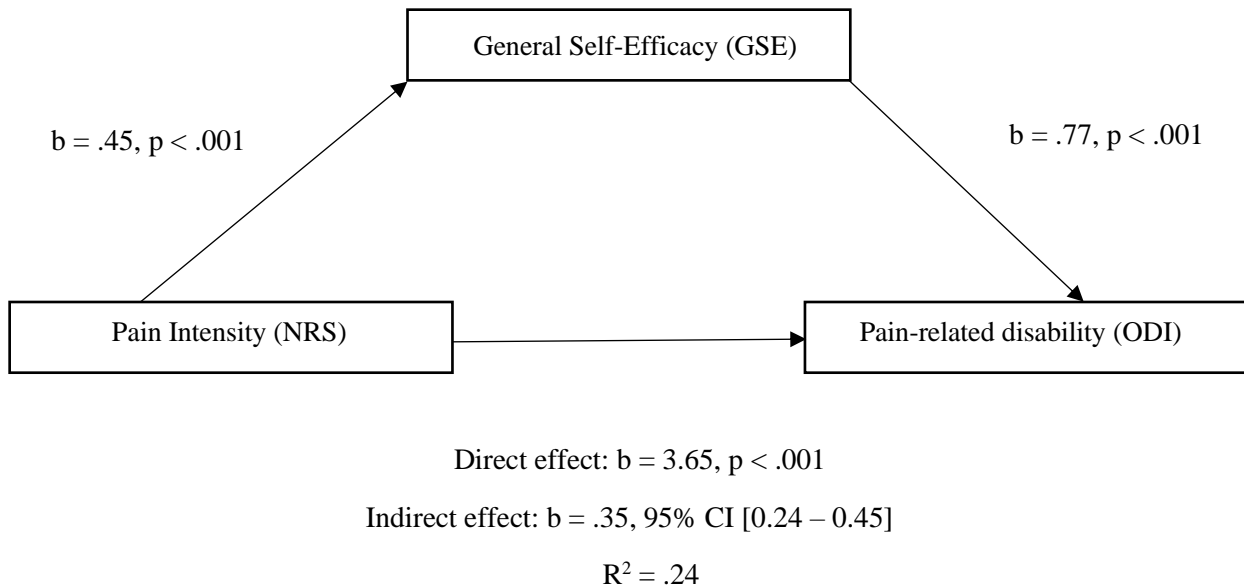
General Self-Efficacy (GSE)

b = .45, p < .001

b = .77, p < .001

Pain Intensity (NRS)

Pain-related disability (ODI)

Direct effect: b = 3.65, p < .001

Indirect effect: b = .35, 95% CI [0.24 – 0.45]

$R^2 = .24$